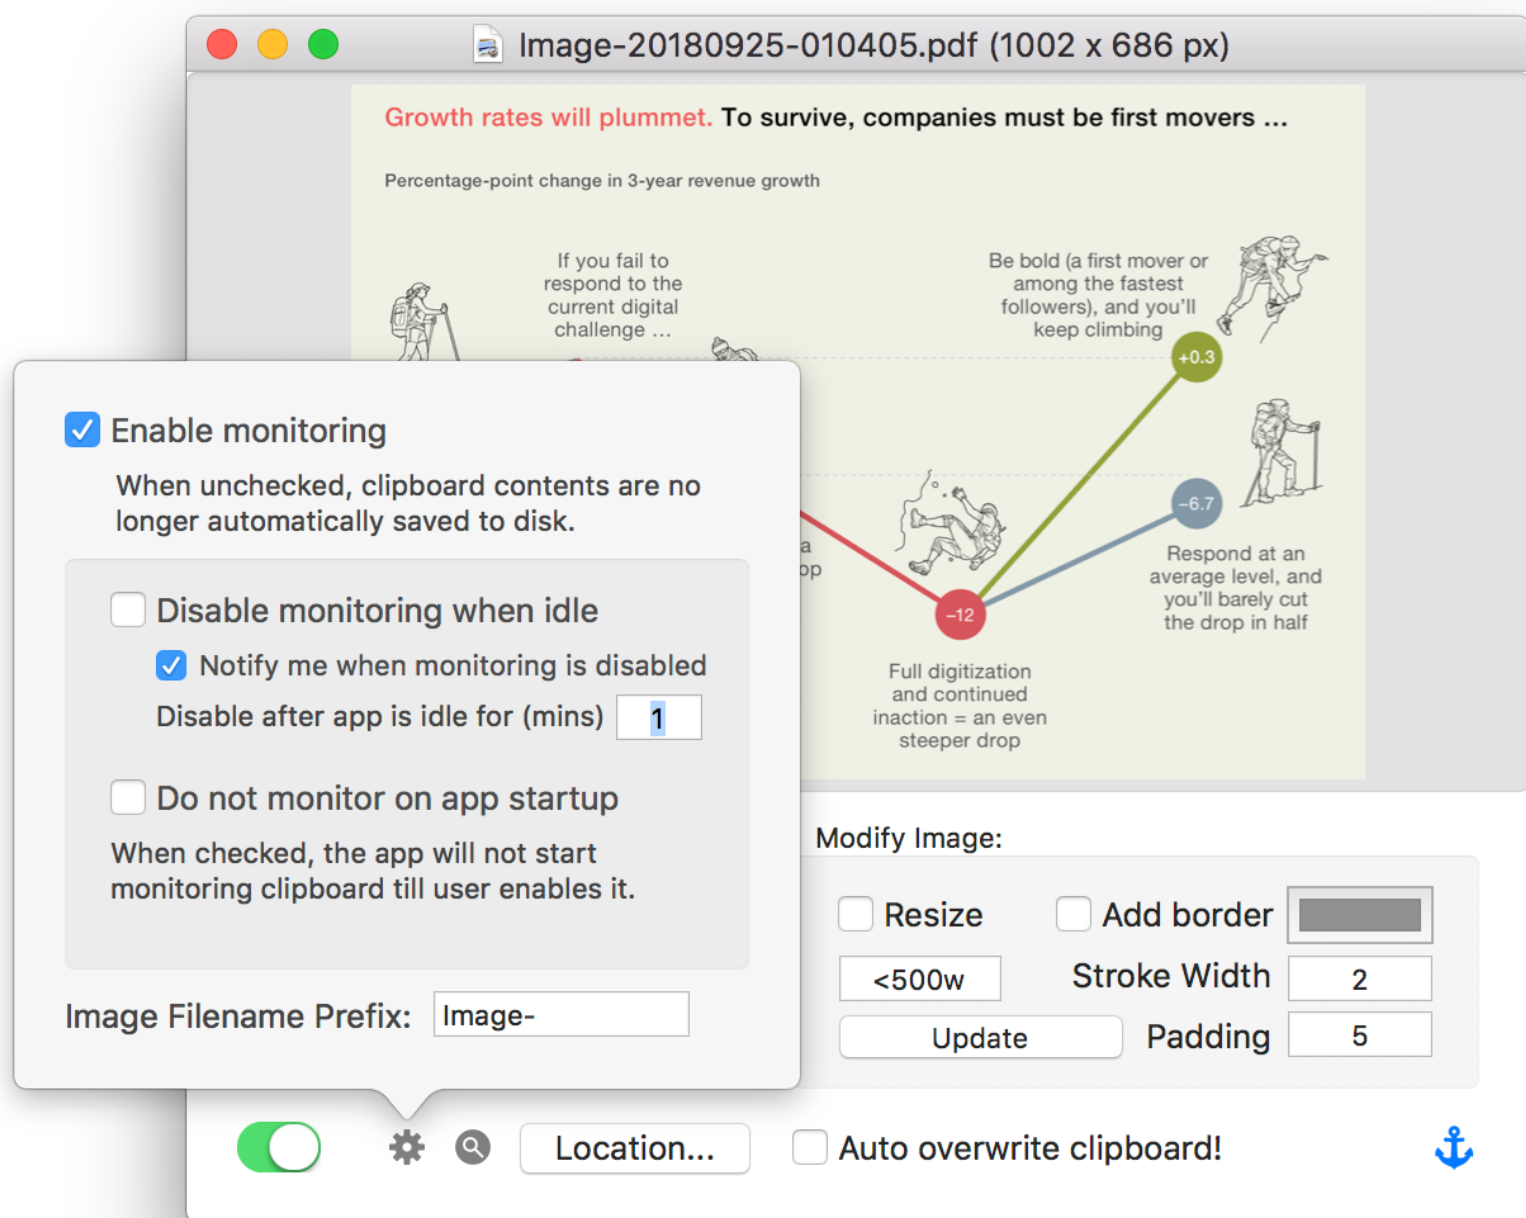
Image-20180925-010405.pdf (1002 x 686 px)

Growth rates will plummet. To survive, companies must be first movers ...

Percentage-point change in 3-year revenue growth

If you fail to respond to the current digital challenge ...

Be bold (a first mover or among the fastest followers), and you'll keep climbing

+0.3

−6.7

Respond at an average level, and you'll barely cut the drop in half

a
op

−12

Full digitization and continued inaction = an even steeper drop

Enable monitoring

When unchecked, clipboard contents are no longer automatically saved to disk.

Disable monitoring when idle

Notify me when monitoring is disabled

Disable after app is idle for (mins) 1

Do not monitor on app startup

When checked, the app will not start monitoring clipboard till user enables it.

Image Filename Prefix: Image-

Modify Image:

Resize

Add border

<500w

Stroke Width 2

Update

Padding 5

Location...

Auto overwrite clipboard!